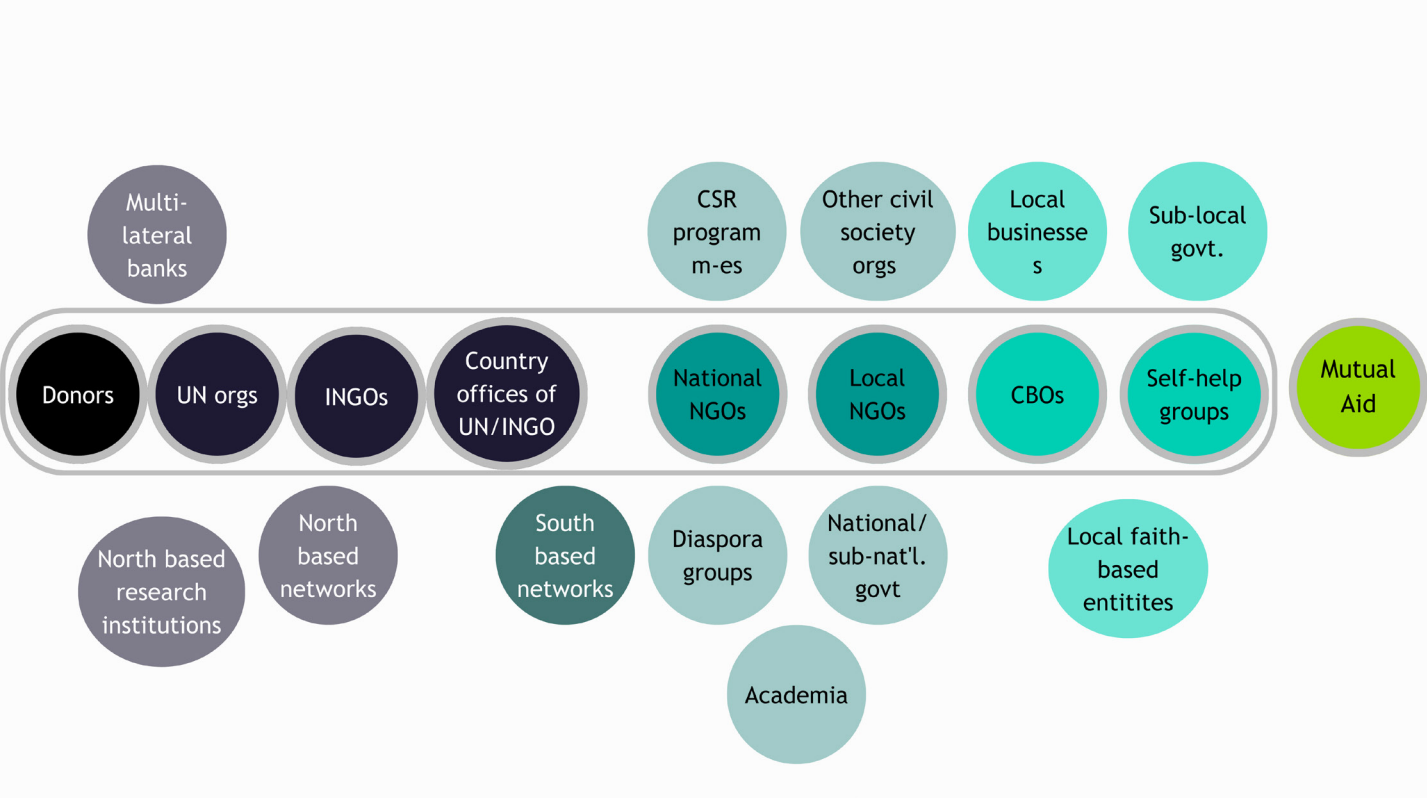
Multi-lateral banks

CSR program m-es

Other civil society orgs

Local businesse s

Sub-local govt.

Donors

UN orgs

INGOs

Country offices of UN/INGO

National NGOs

Local NGOs

CBOs

Self-help groups

Mutual Aid

North based research institutions

North based networks

South based networks

Diaspora groups

National/ sub-nat'l. govt

Local faith-based entitites

Academia